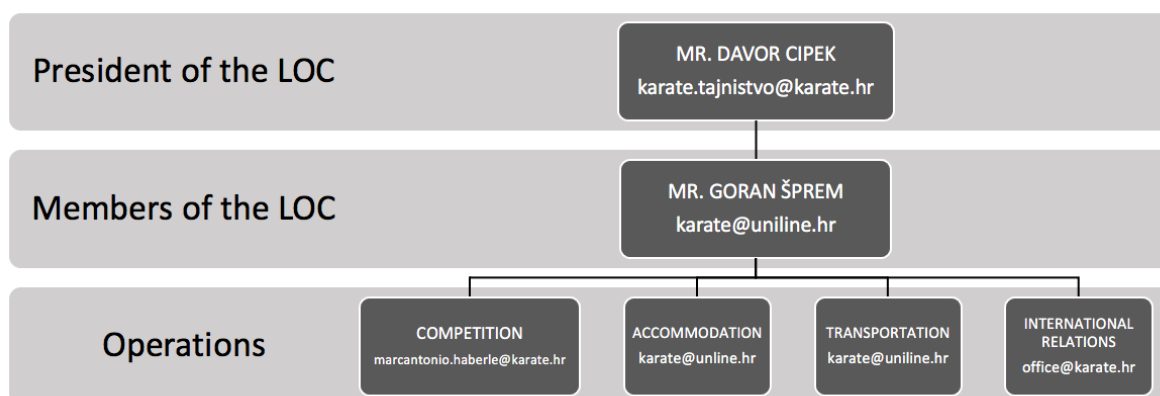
President of the LOC

MR. DAVOR CIPEK
karate.tajnistvo@karate.hr

Members of the LOC

MR. GORAN ŠPREM
karate@uniline.hr

Operations

COMPETITION
marcantonio.haberle@karate.hr

ACCOMMODATION
karate@unline.hr

TRANSPORTATION
karate@uniline.hr

INTERNATIONAL RELATIONS
office@karate.hr